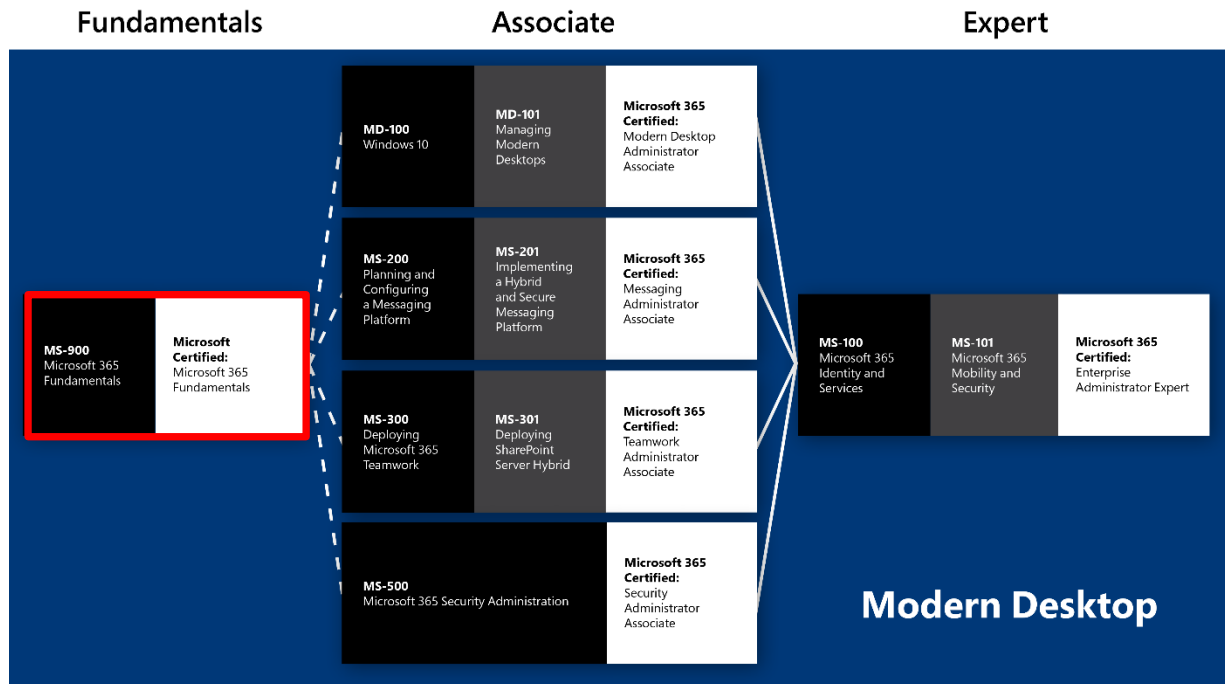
Fundamentals

Associate

Expert

MS-900
Microsoft 365 Fundamentals

Microsoft Certified:
Microsoft 365 Fundamentals

MD-100
Windows 10

MD-101
Managing Modern Desktops

Microsoft 365 Certified:
Modern Desktop Administrator Associate

MS-200
Planning and Configuring a Messaging Platform

MS-201
Implementing a Hybrid and Secure Messaging Platform

Microsoft 365 Certified:
Messaging Administrator Associate

MS-300
Deploying Microsoft 365 Teamwork

MS-301
Deploying SharePoint Server Hybrid

Microsoft 365 Certified:
Teamwork Administrator Associate

MS-500
Microsoft 365 Security Administration

Microsoft 365 Certified:
Security Administrator Associate

MS-100
Microsoft 365 Identity and Services

MS-101
Microsoft 365 Mobility and Security

Microsoft 365 Certified:
Enterprise Administrator Expert

Modern Desktop